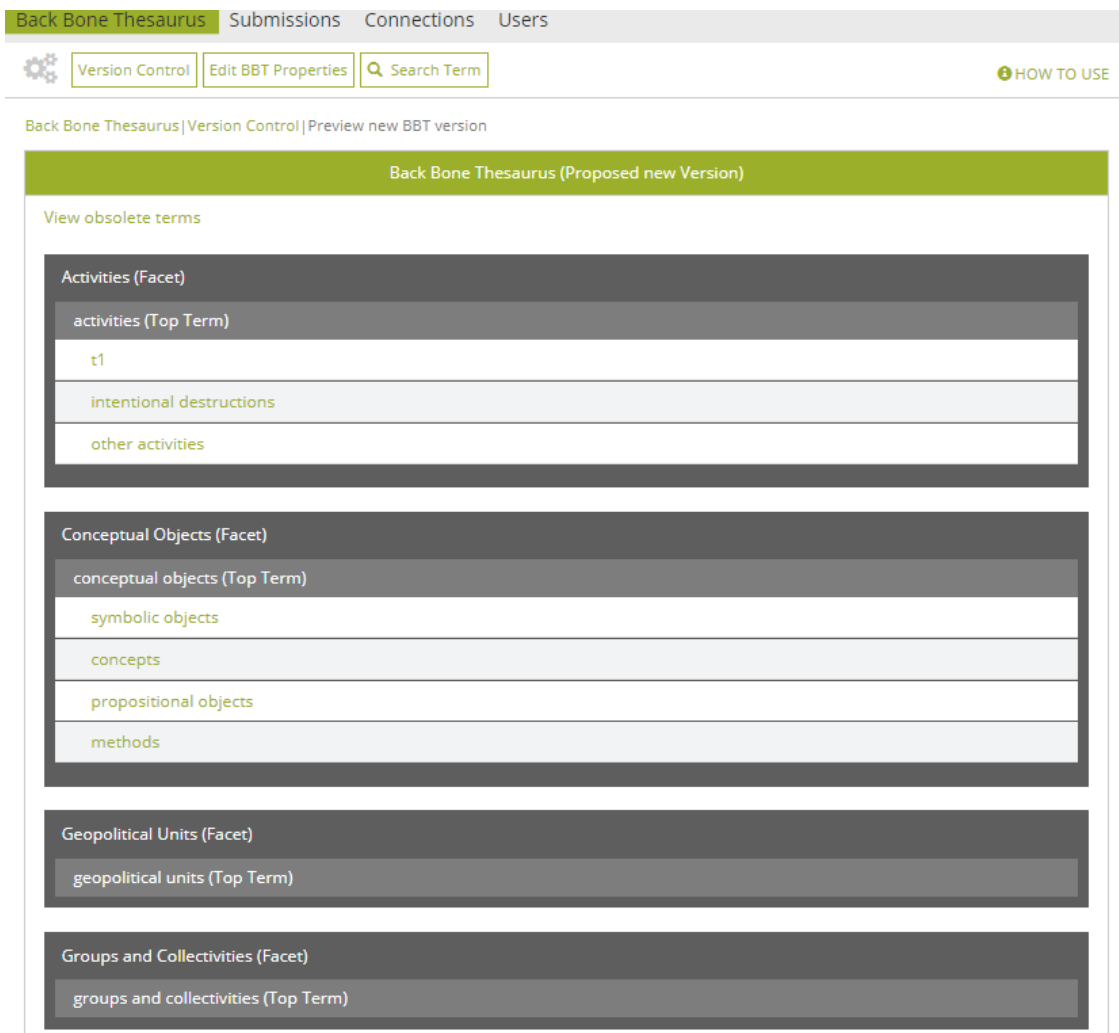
Back Bone Thesaurus Submissions Connections Users

Version Control Edit BBT Properties Search Term

HOW TO USE

Back Bone Thesaurus | Version Control | Preview new BBT version

Back Bone Thesaurus (Proposed new Version)

View obsolete terms

Activities (Facet)

activities (Top Term)

t1

intentional destructions

other activities

Conceptual Objects (Facet)

conceptual objects (Top Term)

symbolic objects

concepts

propositional objects

methods

Geopolitical Units (Facet)

geopolitical units (Top Term)

Groups and Collectivities (Facet)

groups and collectivities (Top Term)